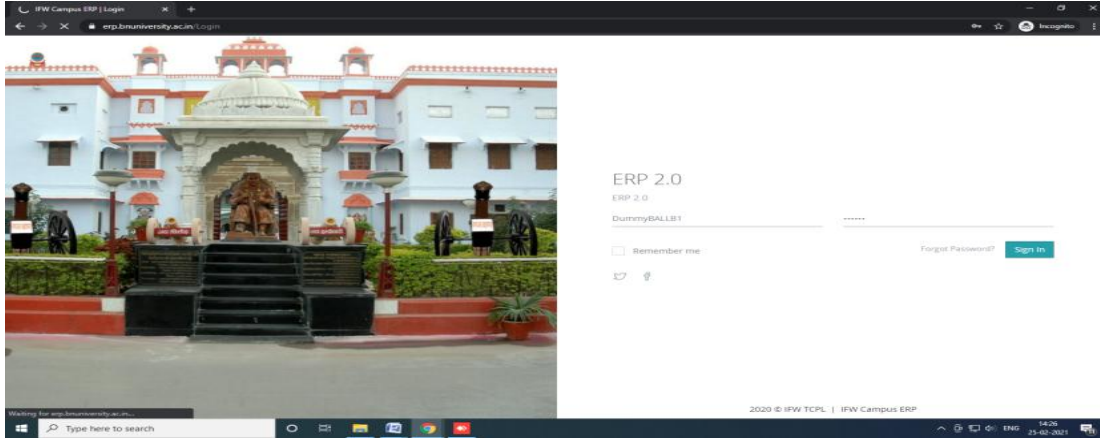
IFW Campus ERP | Login
erp.bnuniversity.ac.in/Login
Incognito

ERP 2.0
ERP 2.0
DummyBALLB1
······
Remember me
Forgot Password?
Sign In

Waiting for erp.bnuniversity.ac.in...

2020 © IFW TCPL | IFW Campus ERP

Type here to search
ENG 14:26 25-02-2021